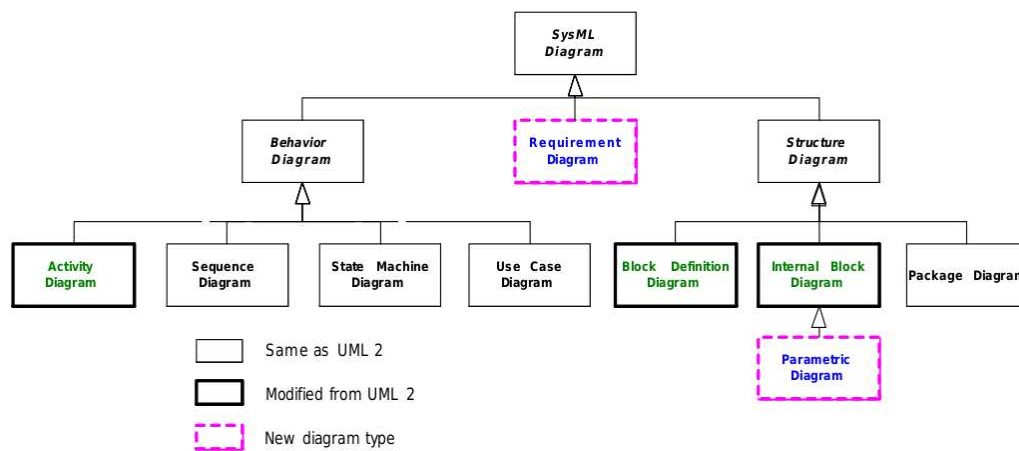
SysML Diagram

Behavior Diagram

Requirement Diagram

Structure Diagram

Activity Diagram

Sequence Diagram

State Machine Diagram

Use Case Diagram

Block Definition Diagram

Internal Block Diagram

Package Diagran

Parametric Diagram

Same as UML 2

Modified from UML 2

New diagram type